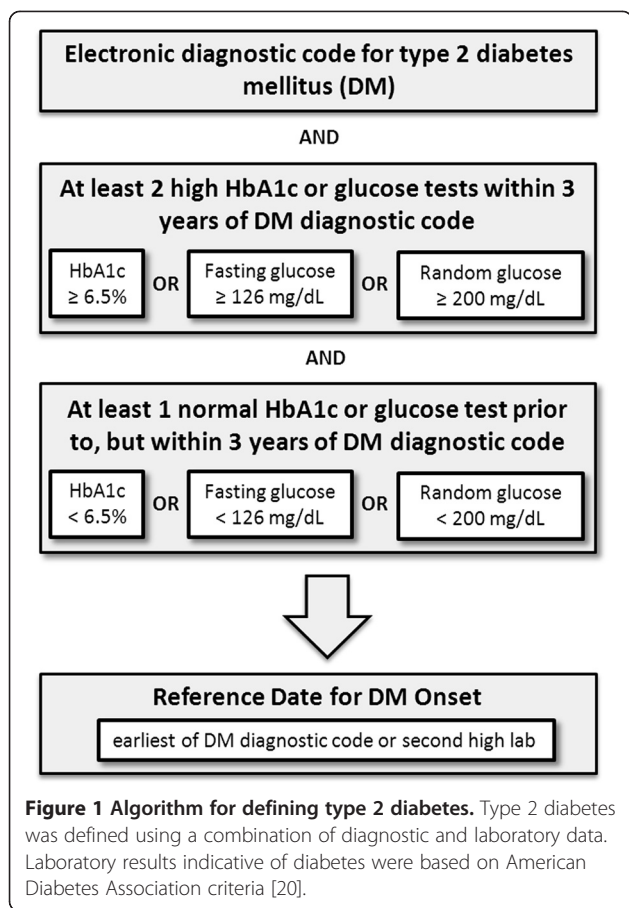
Electronic diagnostic code for type 2 diabetes mellitus (DM)

AND

At least 2 high HbA1c or glucose tests within 3 years of DM diagnostic code

HbA1c $\geq$ 6.5%

OR

Fasting glucose $\geq$ 126 mg/dL

OR

Random glucose $\geq$ 200 mg/dL

AND

At least 1 normal HbA1c or glucose test prior to, but within 3 years of DM diagnostic code

HbA1c < 6.5%

OR

Fasting glucose < 126 mg/dL

OR

Random glucose < 200 mg/dL

Reference Date for DM Onset

earliest of DM diagnostic code or second high lab

**Figure 1 Algorithm for defining type 2 diabetes.** Type 2 diabetes was defined using a combination of diagnostic and laboratory data. Laboratory results indicative of diabetes were based on American Diabetes Association criteria [20].